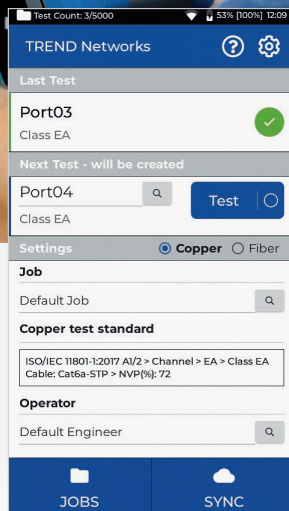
Test Count: 3/5000
53% [100%] 12:09

TREND Networks

Last Test

Port03

Class EA

Next Test - will be created

Port04

Class EA

Test

Settings

Copper

Fiber

Job

Default Job

Copper test standard

ISO/IEC 11801-1:2017 A1/2 > Channel > EA > Class EA
Cable: Cat6a-STP > NVP(%): 72

Operator

Default Engineer

JOBS

SYNC